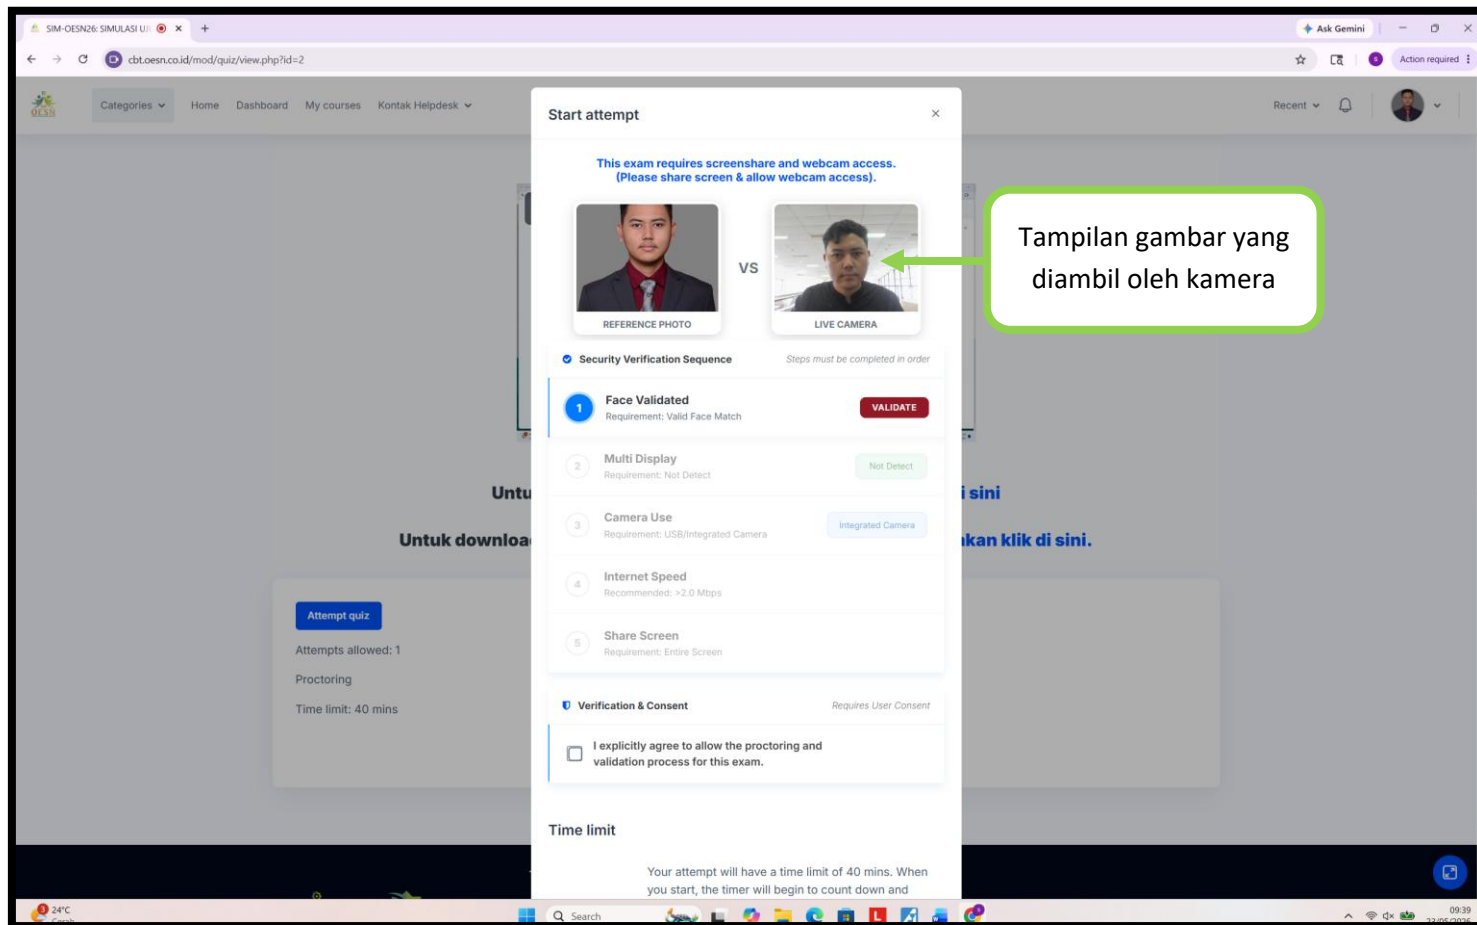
SIM-OESN26: SIMULASI U
Ask Gemini
cbt.oesn.co.id/mod/quiz/view.php?id=2
Action required

Categories Home Dashboard My courses Kontak Helpdesk
Recent

Start attempt

This exam requires screenshare and webcam access.
(Please share screen & allow webcam access).

REFERENCE PHOTO
VS
LIVE CAMERA

Tampilan gambar yang diambil oleh kamera

Security Verification Sequence
Steps must be completed in order

1 Face Validated
Requirement: Valid Face Match
VALIDATE

2 Multi Display
Requirement: Not Detect
Not Detect

3 Camera Use
Requirement: USB/Integrated Camera
Integrated Camera

4 Internet Speed
Recommended: >2.0 Mbps

5 Share Screen
Requirement: Entire Screen

Verification & Consent
Requires User Consent

I explicitly agree to allow the proctoring and validation process for this exam.

Time limit

Your attempt will have a time limit of 40 mins. When you start, the timer will begin to count down and

Untu
i sini
Untuk downloa
kan klik di sini.

Attempt quiz
Attempts allowed: 1
Proctoring
Time limit: 40 mins

24°C
Search
09:39